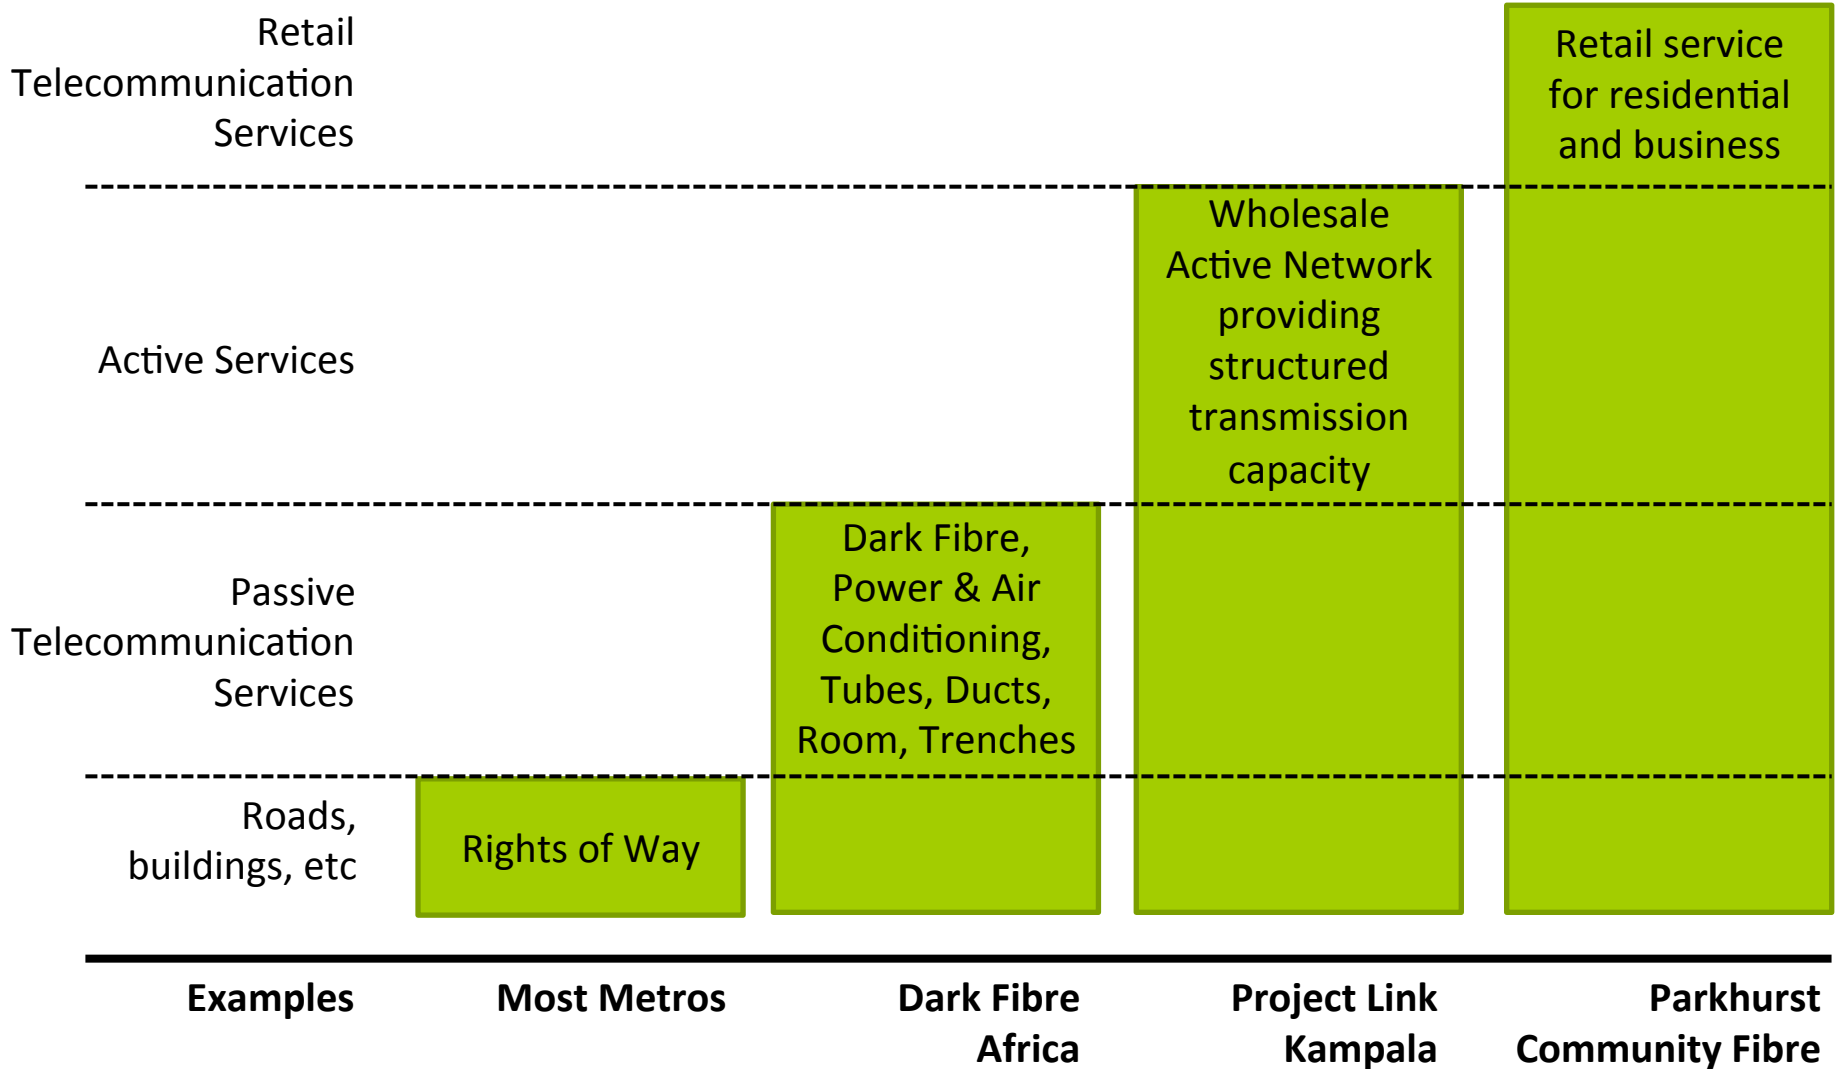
Retail Telecommunication Services

Active Services

Passive Telecommunication Services

Roads, buildings, etc

Rights of Way

Dark Fibre, Power & Air Conditioning, Tubes, Ducts, Room, Trenches

Wholesale Active Network providing structured transmission capacity

Retail service for residential and business

Examples

Most Metros

Dark Fibre Africa

Project Link Kampala

Parkhurst Community Fibre